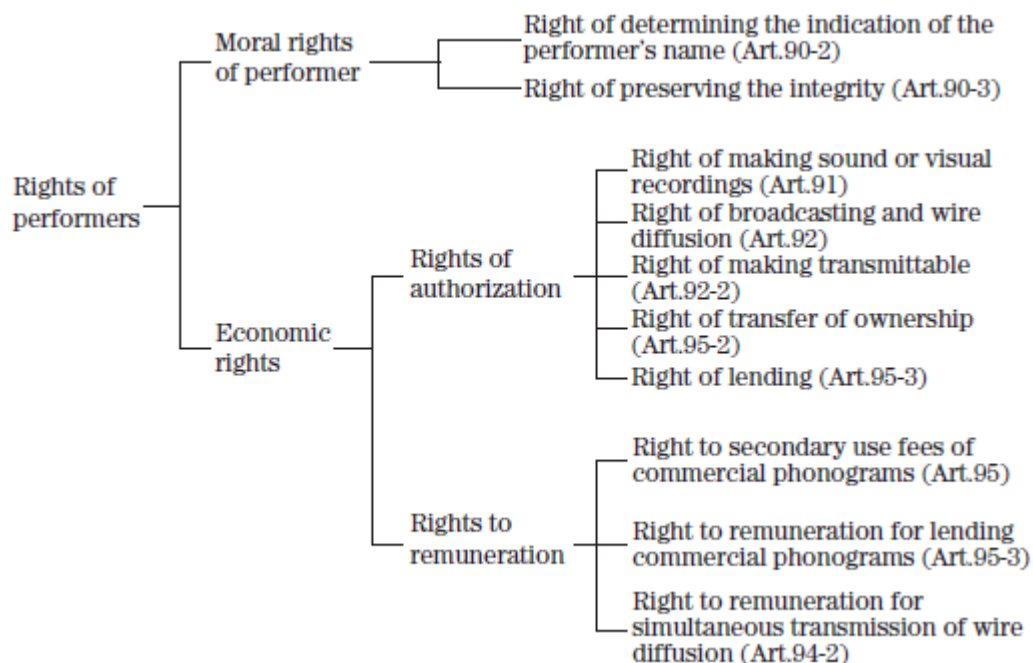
Rights of performers

Moral rights of performer

Right of determining the indication of the performer's name (Art.90-2)

Right of preserving the integrity (Art.90-3)

Economic rights

Rights of authorization

Right of making sound or visual recordings (Art.91)

Right of broadcasting and wire diffusion (Art.92)

Right of making transmittable (Art.92-2)

Right of transfer of ownership (Art.95-2)

Right of lending (Art.95-3)

Rights to remuneration

Right to secondary use fees of commercial phonograms (Art.95)

Right to remuneration for lending commercial phonograms (Art.95-3)

Right to remuneration for simultaneous transmission of wire diffusion (Art.94-2)